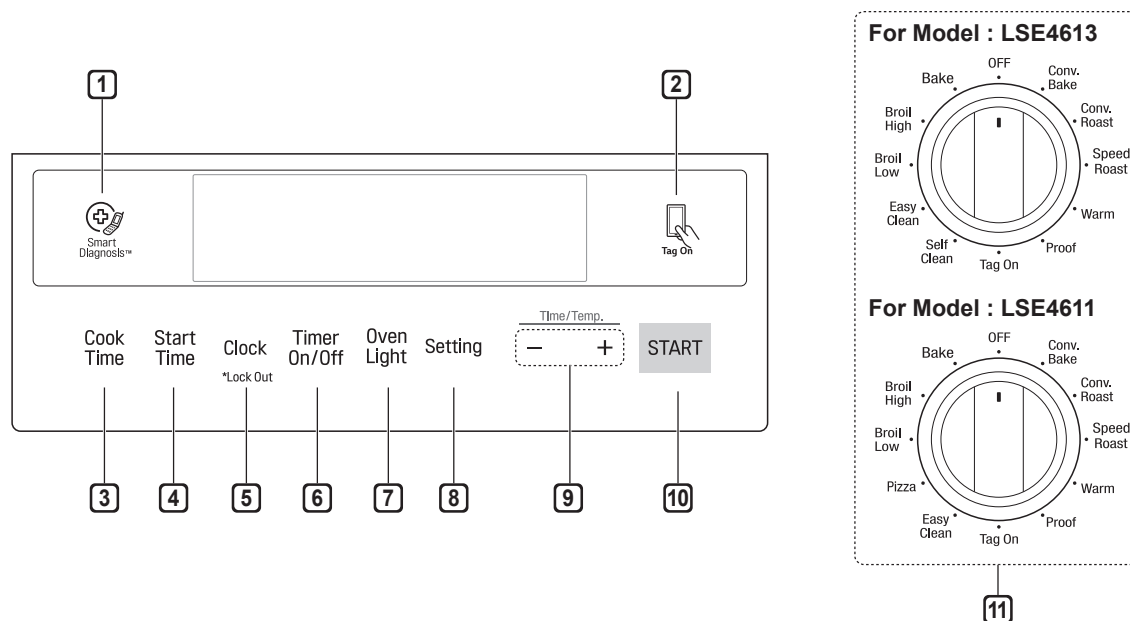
1

2

Smart Diagnosis™

Tag On

Cook Time

Start Time

Clock
*Lock Out

Timer On/Off

Oven Light

Setting

Time/Temp.
– +

START

3 4 5 6 7 8 9 10

For Model : LSE4613

OFF
Conv. Bake
Conv. Roast
Speed Roast
Warm
Proof
Tag On
Self Clean
Easy Clean
Broil Low
Broil High
Bake

For Model : LSE4611

OFF
Conv. Bake
Conv. Roast
Speed Roast
Warm
Proof
Tag On
Easy Clean
Pizza
Broil Low
Broil High
Bake

11